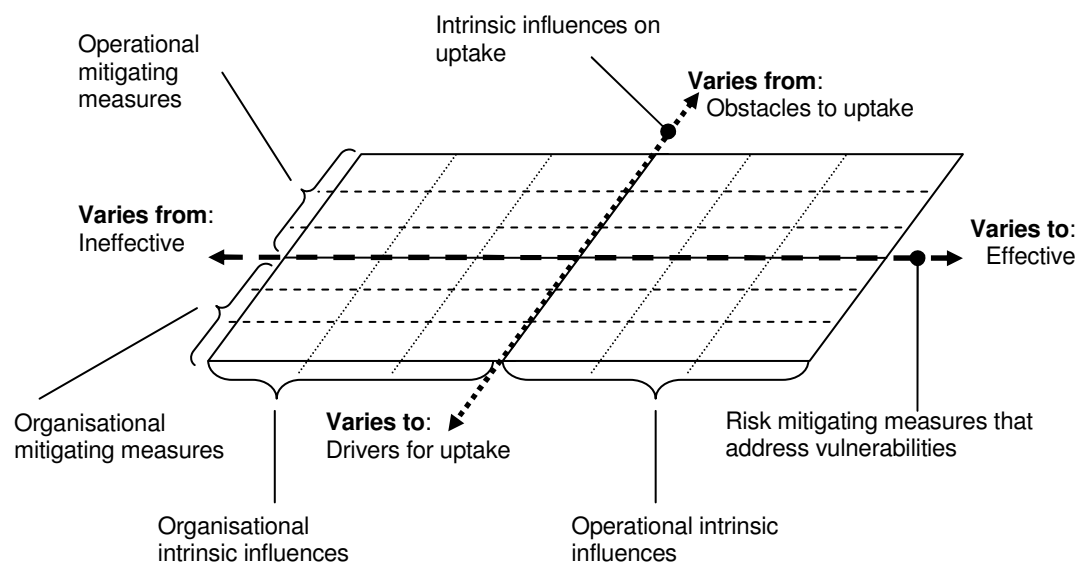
Operational mitigating measures

Intrinsic influences on uptake

**Varies from**: Obstacles to uptake

**Varies from**: Ineffective

**Varies to**: Effective

Organisational mitigating measures

**Varies to**: Drivers for uptake

Risk mitigating measures that address vulnerabilities

Organisational intrinsic influences

Operational intrinsic influences